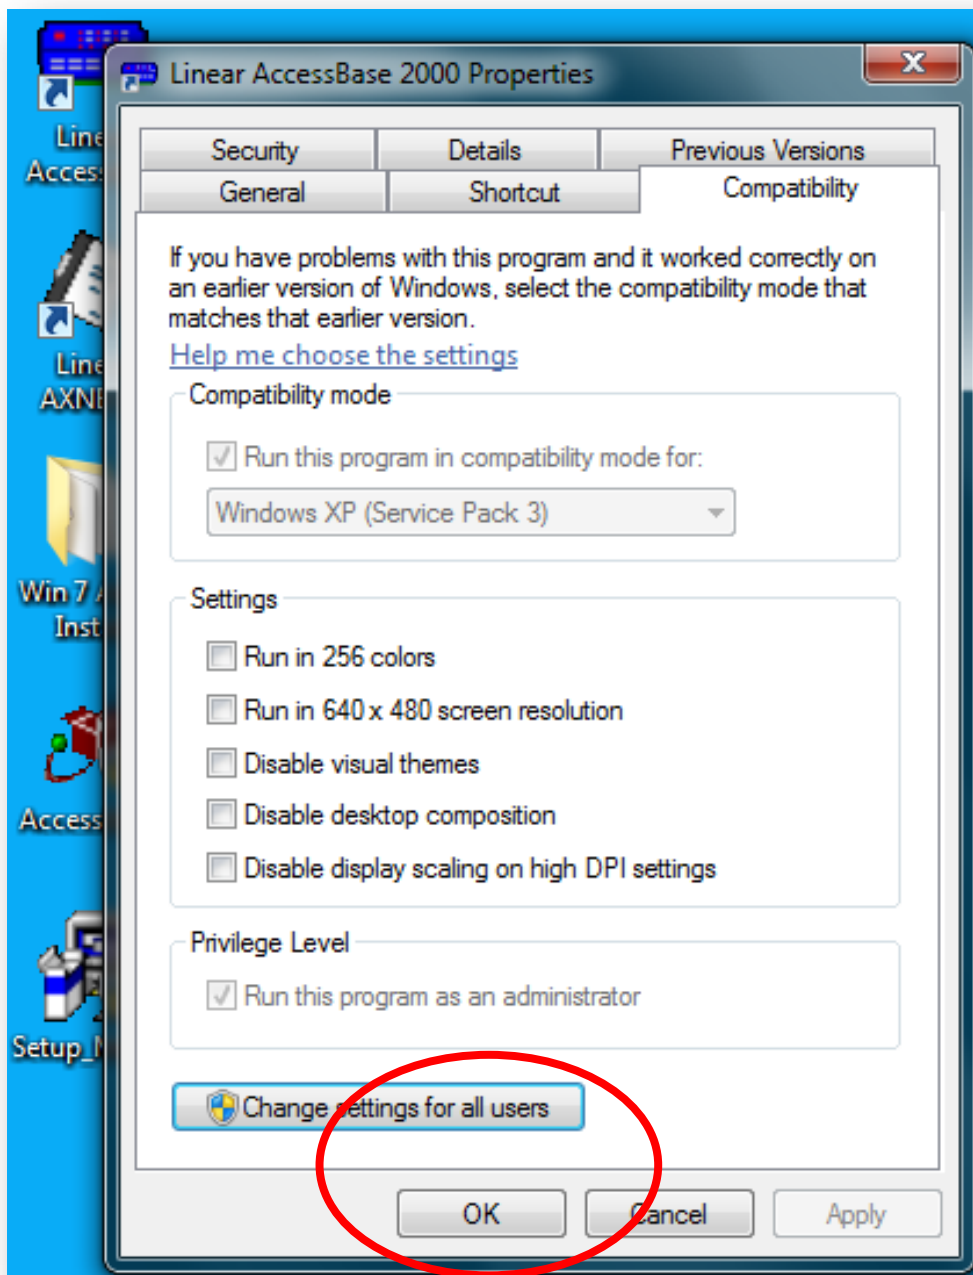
Line Acces

Line AXNE

Win 7 Inst

Access

Setup_

Linear AccessBase 2000 Properties

Security | Details | Previous Versions
General | Shortcut | Compatibility

If you have problems with this program and it worked correctly on an earlier version of Windows, select the compatibility mode that matches that earlier version.

Help me choose the settings

Compatibility mode

Run this program in compatibility mode for:

Windows XP (Service Pack 3)

Settings

Run in 256 colors

Run in 640 x 480 screen resolution

Disable visual themes

Disable desktop composition

Disable display scaling on high DPI settings

Privilege Level

Run this program as an administrator

Change settings for all users

OK | Cancel | Apply